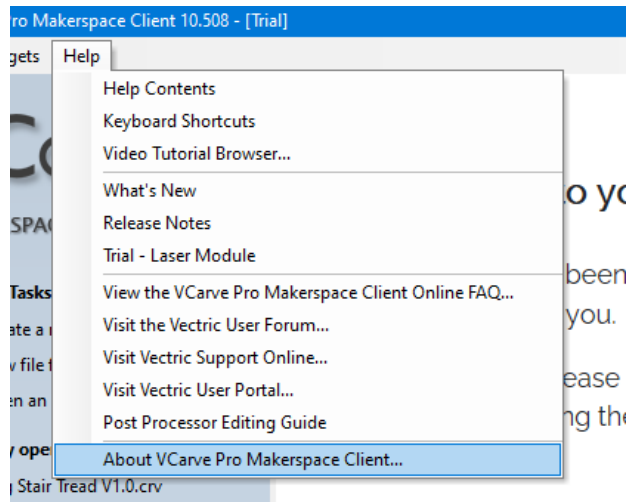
ro Makerspace Client 10.508 - [Trial]

gets Help

Help Contents
Keyboard Shortcuts
Video Tutorial Browser...

What's New
Release Notes
Trial - Laser Module

View the VCarve Pro Makerspace Client Online FAQ...
Visit the Vectric User Forum...
Visit Vectric Support Online...
Visit Vectric User Portal...
Post Processor Editing Guide

About VCarve Pro Makerspace Client...

Co
SPAC
Tasks
ate a
v file
en an
y ope
Stair Tread V1.0.crv

o yo
been
you.
ease
ng the